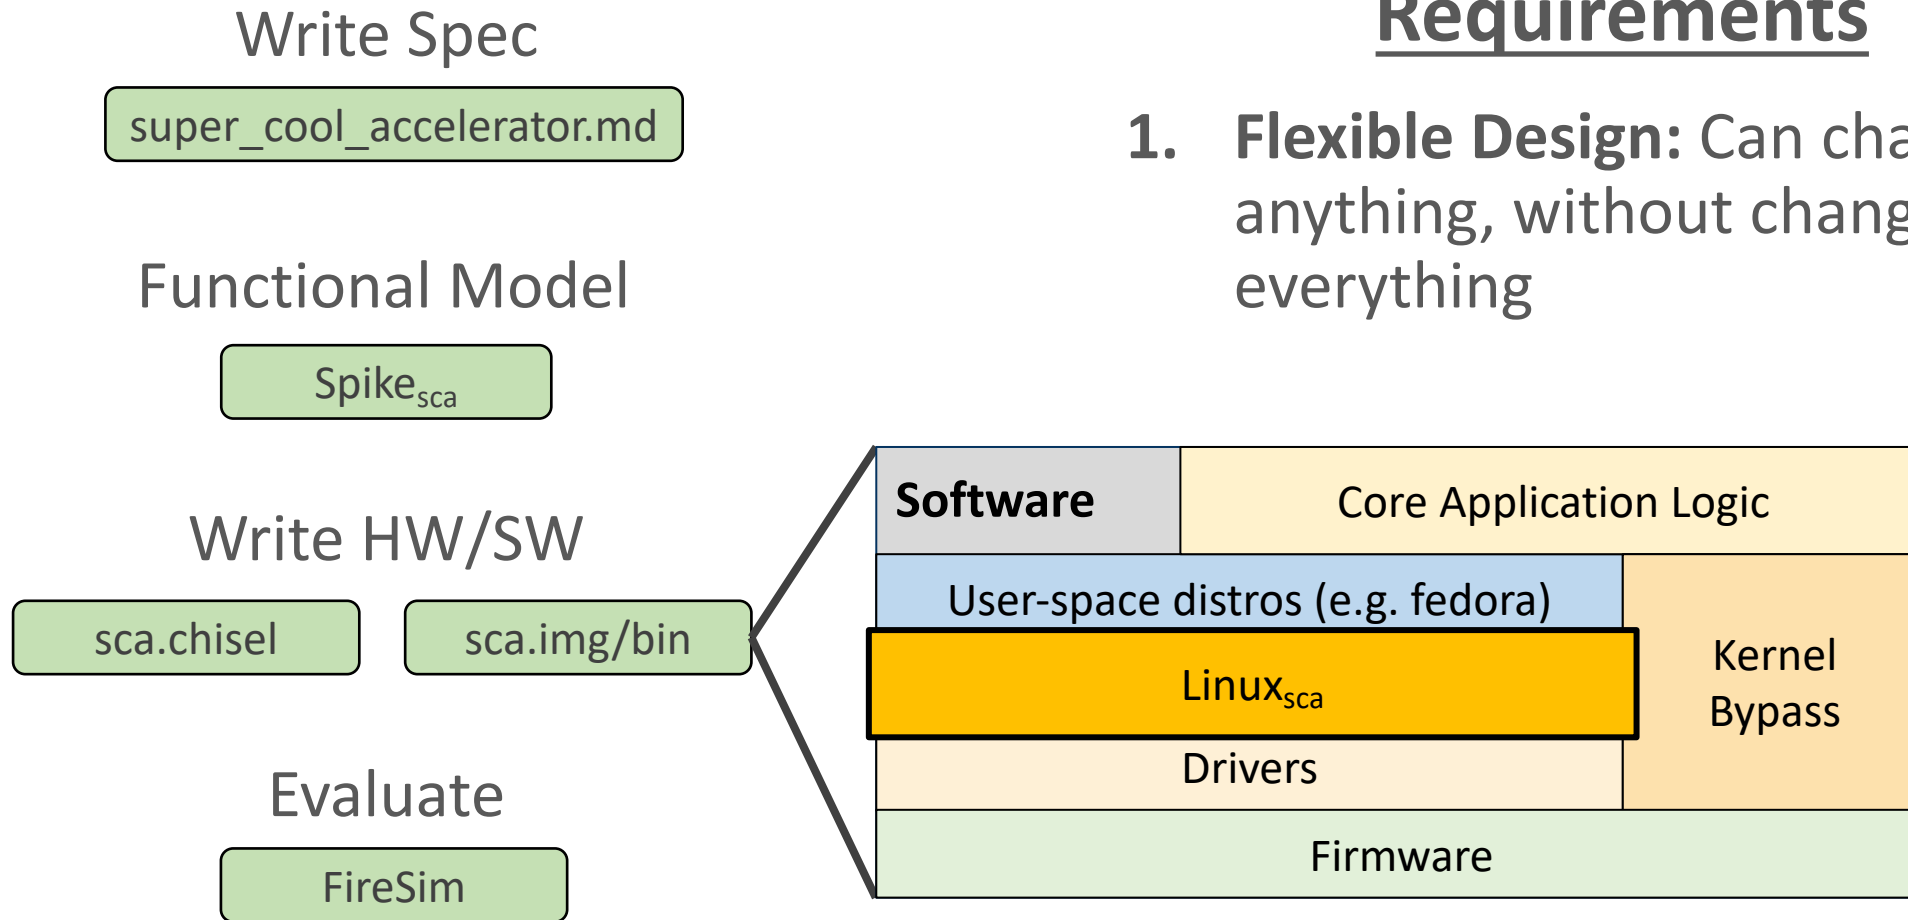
Write Spec

super_cool_accelerator.md

Functional Model

Spike$_{sca}$

Write HW/SW

sca.chisel

sca.img/bin

Evaluate

FireSim

Requirements

1. **Flexible Design:** Can cha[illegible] anything, without chang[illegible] everything

| Software | Core Application Logic |
|---|---|
| User-space distros (e.g. fedora) | Kernel Bypass |
| Linux$_{sca}$ | |
| Drivers | |
| Firmware | |